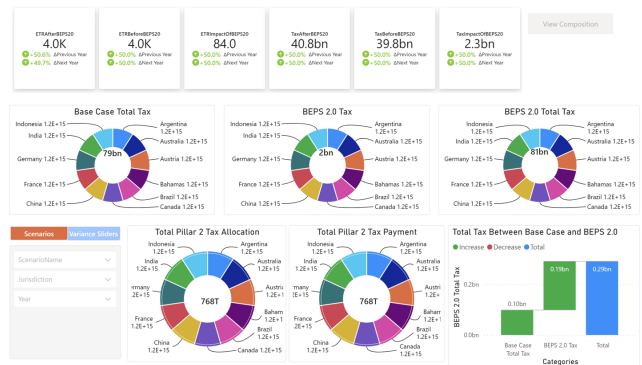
ETRAfterBEPS20
4.0K
+50.6% ΔPrevious Year
+49.7% ΔNext Year

ETRBeforeBEPS20
4.0K
+50.0% ΔPrevious Year
+50.0% ΔNext Year

ETRImpactOfBEPS20
84.0
+50.0% ΔPrevious Year
+50.0% ΔNext Year

TaxAfterBEPS20
40.8bn
+50.0% ΔPrevious Year
+50.0% ΔNext Year

TaxBeforeBEPS20
39.8bn
+50.0% ΔPrevious Year
+50.0% ΔNext Year

TaxImpactOfBEPS20
2.3bn
+50.0% ΔPrevious Year
+50.0% ΔNext Year

View Composition

Base Case Total Tax
Indonesia 1.2E+15
India 1.2E+15
Germany 1.2E+15
France 1.2E+15
China 1.2E+15
79bn
Argentina 1.2E+15
Australia 1.2E+15
Austria 1.2E+15
Bahamas 1.2E+15
Brazil 1.2E+15
Canada 1.2E+15

BEPS 2.0 Tax
Indonesia 1.2E+15
India 1.2E+15
Germany 1.2E+15
France 1.2E+15
China 1.2E+15
2bn
Argentina 1.2E+15
Australia 1.2E+15
Austria 1.2E+15
Bahamas 1.2E+15
Brazil 1.2E+15
Canada 1.2E+15

BEPS 2.0 Total Tax
Indonesia 1.2E+15
India 1.2E+15
Germany 1.2E+15
France 1.2E+15
China 1.2E+15
81bn
Argentina 1.2E+15
Australia 1.2E+15
Austria 1.2E+15
Bahamas 1.2E+15
Brazil 1.2E+15
Canada 1.2E+15

Scenarios
Variance Sliders
ScenarioName
Jurisdiction
Year

Total Pillar 2 Tax Allocation
Indonesia 1.2E+15
India 1.2E+15
ermany 1.2E+15
France 1.2E+15
China 1.2E+15
768T
Argentina 1.2E+15
Australia 1.2E+15
Austri 1.2E+
Baham 1.2E+
Brazil 1.2E+15
Canada 1.2E+15

Total Pillar 2 Tax Payment
Indonesia 1.2E+15
India 1.2E+15
Germany 1.2E+15
France 1.2E+15
China 1.2E+15
768T
Argentina 1.2E+15
Australia 1.2E+15
Austri 1.2E+
Baham 1.2E+
Brazil 1.2E+15
Canada 1.2E+15

Total Tax Between Base Case and BEPS 2.0
Increase Decrease Total
BEPS 2.0 Total Tax
0.2bn
0.0bn
0.10bn
0.19bn
0.29bn
Base Case Total Tax
BEPS 2.0 Tax
Total
Categories